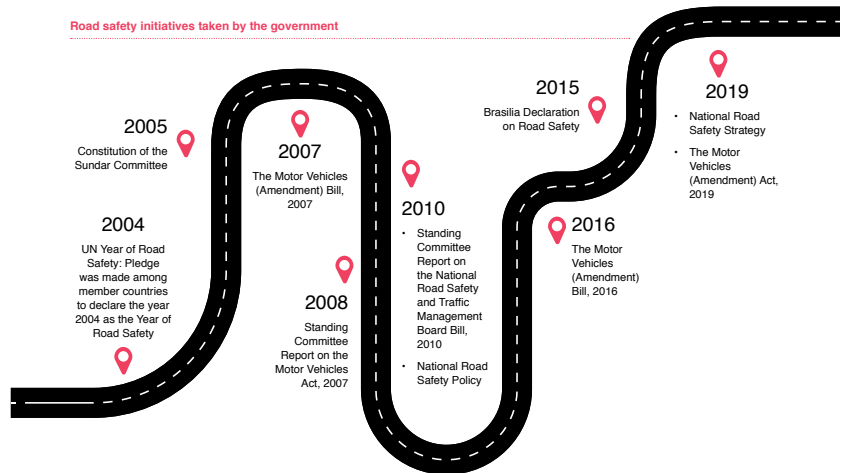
Road safety initiatives taken by the government

2004

UN Year of Road Safety: Pledge was made among member countries to declare the year 2004 as the Year of Road Safety

2005

Constitution of the Sundar Committee

2007

The Motor Vehicles (Amendment) Bill, 2007

2008

Standing Committee Report on the Motor Vehicles Act, 2007

2010

- Standing Committee Report on the National Road Safety and Traffic Management Board Bill, 2010
- National Road Safety Policy

2015

Brasilia Declaration on Road Safety

2016

The Motor Vehicles (Amendment) Bill, 2016

2019

- National Road Safety Strategy
- The Motor Vehicles (Amendment) Act, 2019